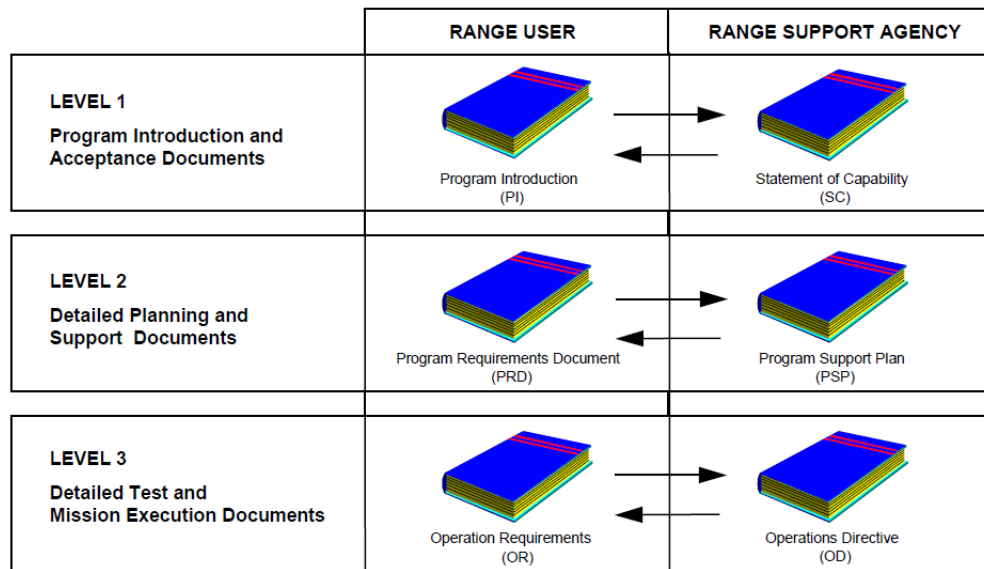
| | RANGE USER | RANGE SUPPORT AGENCY |
|---|---|---|
| LEVEL 1 Program Introduction and Acceptance Documents | Program Introduction (PI) | Statement of Capability (SC) |
| LEVEL 2 Detailed Planning and Support Documents | Program Requirements Document (PRD) | Program Support Plan (PSP) |
| LEVEL 3 Detailed Test and Mission Execution Documents | Operation Requirements (OR) | Operations Directive (OD) |